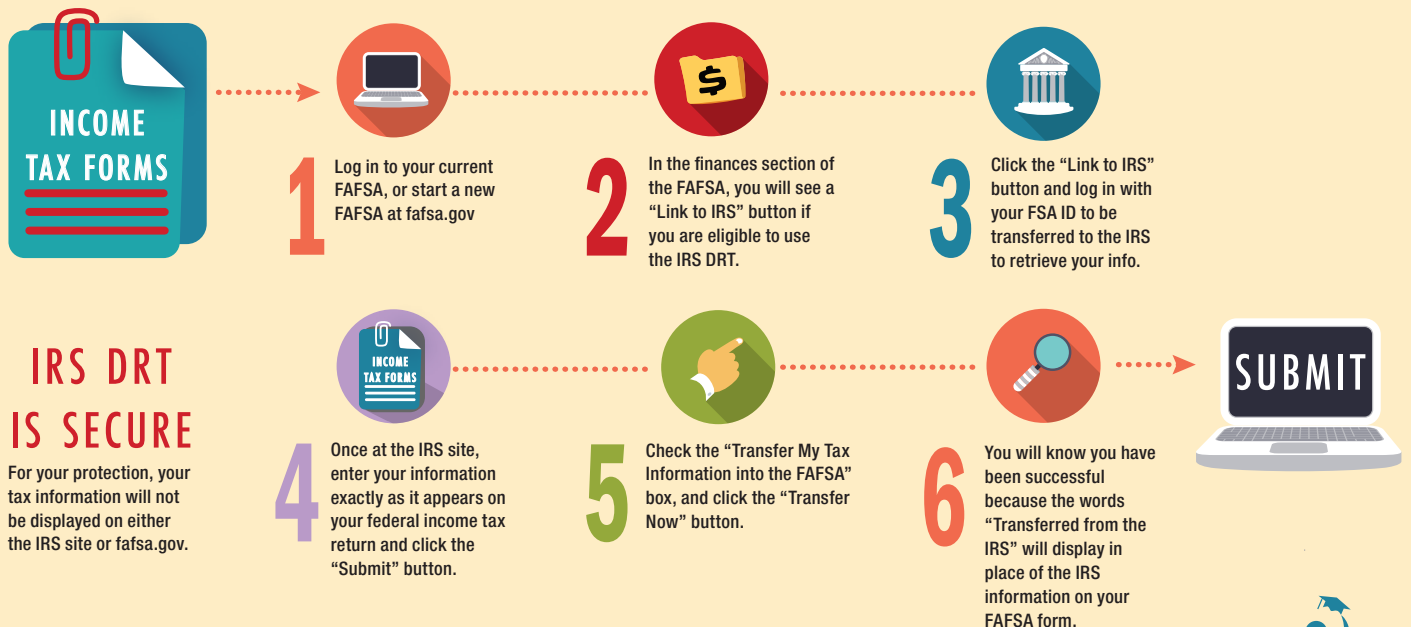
INCOME TAX FORMS

$

1 Log in to your current FAFSA, or start a new FAFSA at fafsa.gov

2 In the finances section of the FAFSA, you will see a "Link to IRS" button if you are eligible to use the IRS DRT.

3 Click the "Link to IRS" button and log in with your FSA ID to be transferred to the IRS to retrieve your info.

IRS DRT IS SECURE

For your protection, your tax information will not be displayed on either the IRS site or fafsa.gov.

INCOME TAX FORMS

4 Once at the IRS site, enter your information exactly as it appears on your federal income tax return and click the "Submit" button.

5 Check the "Transfer My Tax Information into the FAFSA" box, and click the "Transfer Now" button.

6 You will know you have been successful because the words "Transferred from the IRS" will display in place of the IRS information on your FAFSA form.

SUBMIT